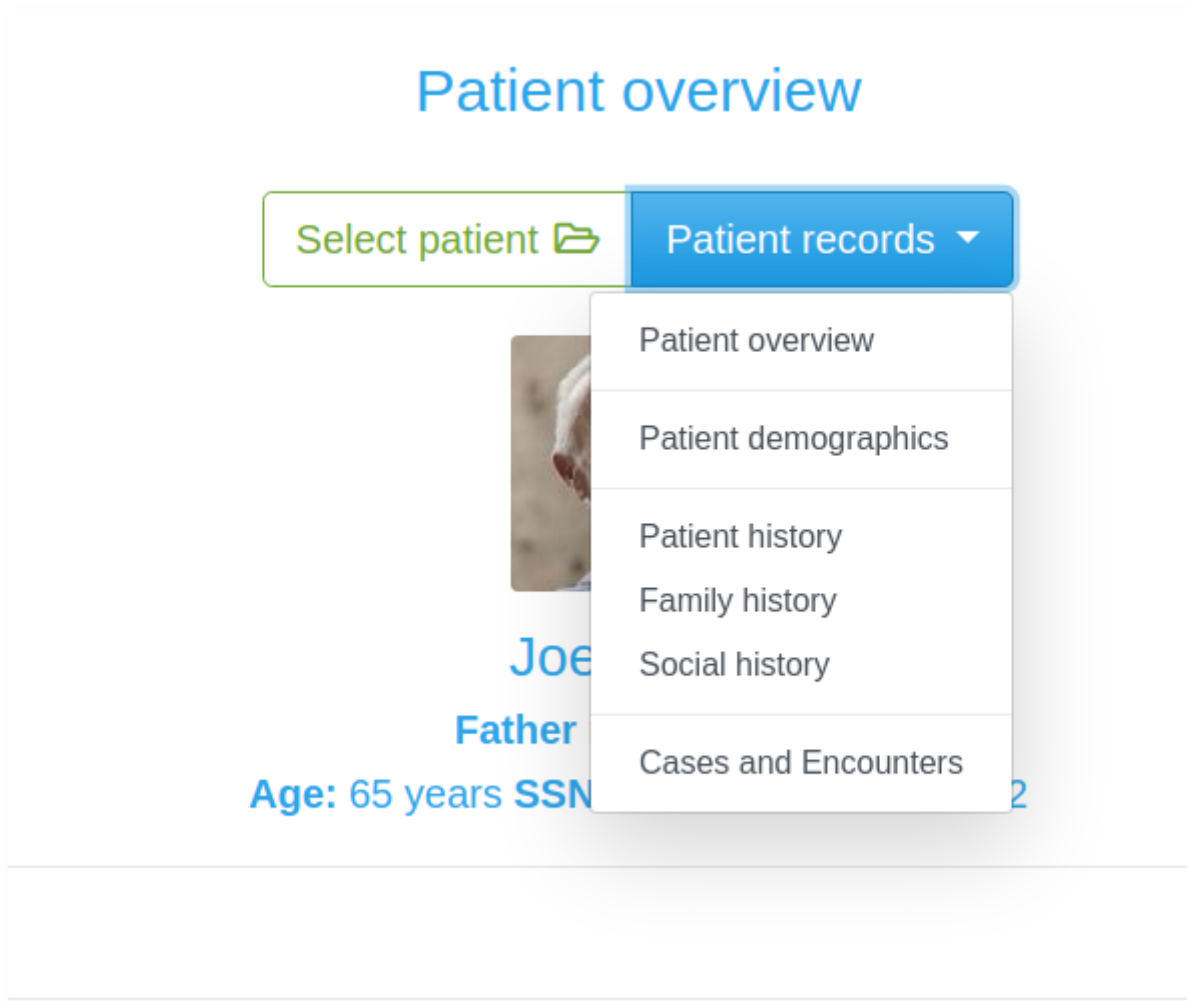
Patient overview

Select patient

Patient records

Patient overview

Patient demographics

Patient history

Family history

Social history

Cases and Encounters

Joe

Father

**Age:** 65 years **SSN** 2